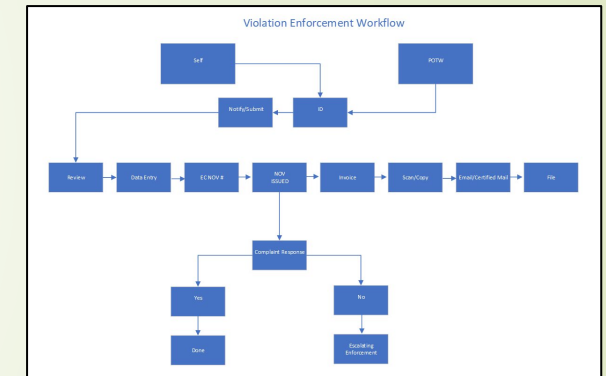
Violation Enforcement Workflow

Self

POTW

Notify/Submit

IO

Review

Data Entry

EC NOV #

NOV ISSUED

Invoice

Scan/Copy

Email/Certified Mail

File

Complaint Response

Yes

No

Done

Escalating Enforcement